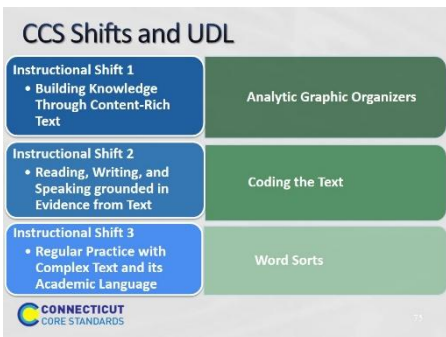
CCS Shifts and UDL

| | |
|---|---|
| Instructional Shift 1<br>• Building Knowledge Through Content-Rich Text | Analytic Graphic Organizers |
| Instructional Shift 2<br>• Reading, Writing, and Speaking grounded in Evidence from Text | Coding the Text |
| Instructional Shift 3<br>• Regular Practice with Complex Text and its Academic Language | Word Sorts |

CONNECTICUT
CORE STANDARDS

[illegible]